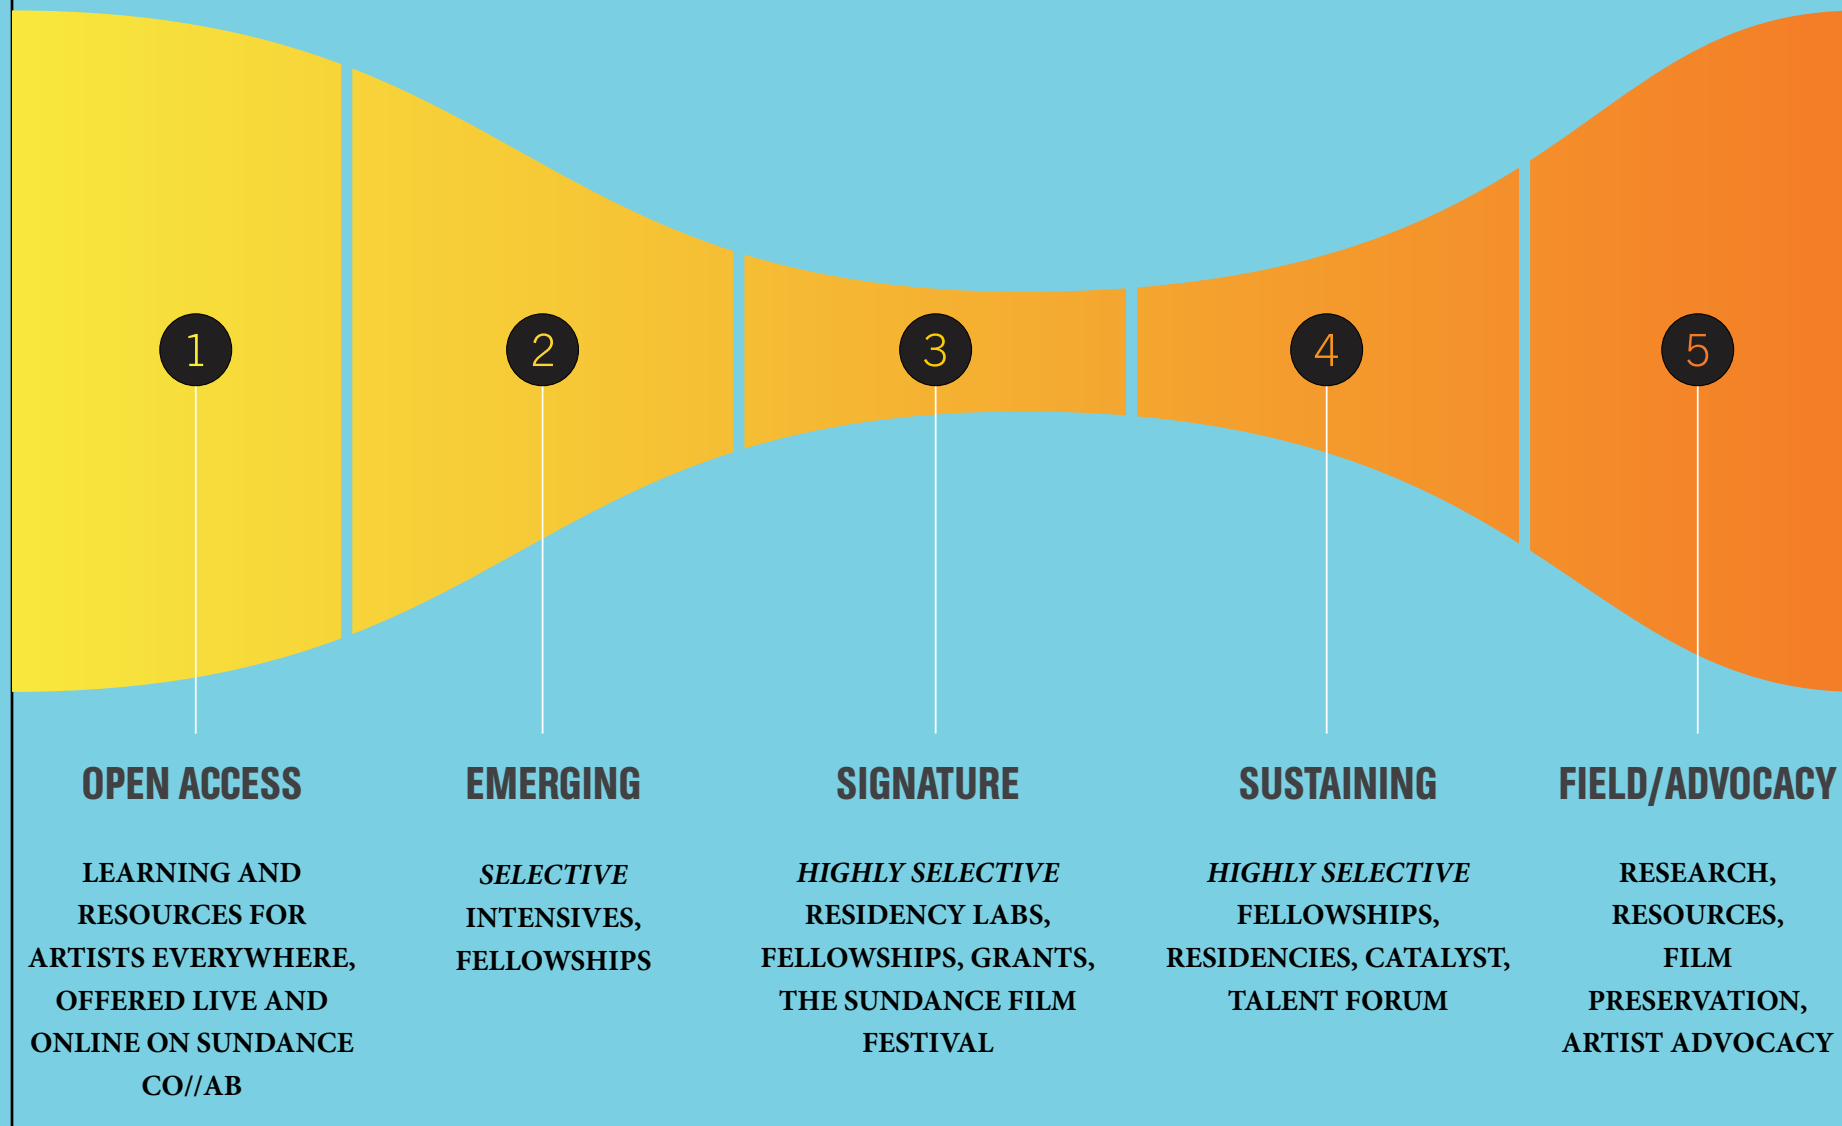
1

2

3

4

5

OPEN ACCESS

LEARNING AND RESOURCES FOR ARTISTS EVERYWHERE, OFFERED LIVE AND ONLINE ON SUNDANCE CO//AB

EMERGING

*SELECTIVE* INTENSIVES, FELLOWSHIPS

SIGNATURE

*HIGHLY SELECTIVE* RESIDENCY LABS, FELLOWSHIPS, GRANTS, THE SUNDANCE FILM FESTIVAL

SUSTAINING

*HIGHLY SELECTIVE* FELLOWSHIPS, RESIDENCIES, CATALYST, TALENT FORUM

FIELD/ADVOCACY

RESEARCH, RESOURCES, FILM PRESERVATION, ARTIST ADVOCACY